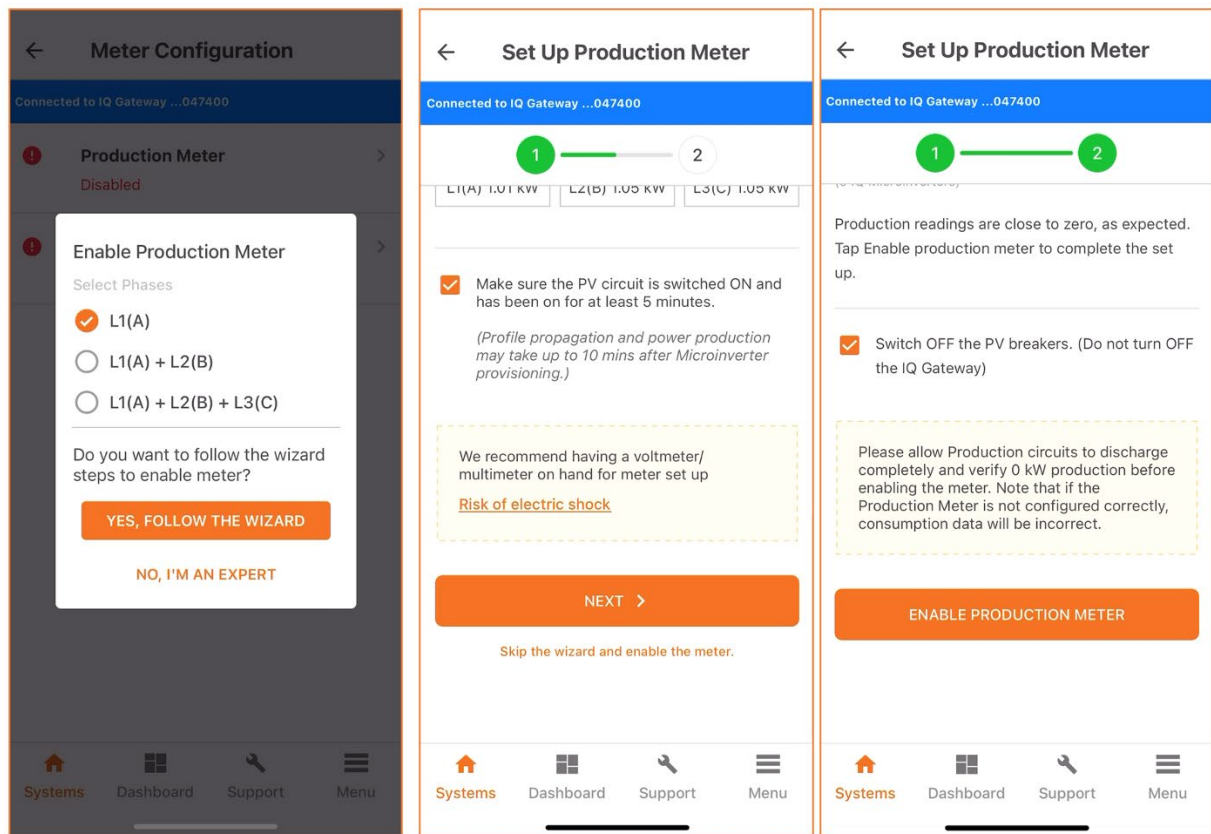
← Meter Configuration

Connected to IQ Gateway ...047400

Production Meter

Disabled

Enable Production Meter

Select Phases

L1(A)

L1(A) + L2(B)

L1(A) + L2(B) + L3(C)

Do you want to follow the wizard steps to enable meter?

YES, FOLLOW THE WIZARD

NO, I'M AN EXPERT

Systems Dashboard Support Menu

← Set Up Production Meter

Connected to IQ Gateway ...047400

1 2

L1(A) 1.01 kW L2(B) 1.05 kW L3(C) 1.05 kW

Make sure the PV circuit is switched ON and has been on for at least 5 minutes.

(Profile propagation and power production may take up to 10 mins after Microinverter provisioning.)

We recommend having a voltmeter/ multimeter on hand for meter set up

Risk of electric shock

NEXT >

Skip the wizard and enable the meter.

Systems Dashboard Support Menu

← Set Up Production Meter

Connected to IQ Gateway ...047400

1 2

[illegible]

Production readings are close to zero, as expected. Tap Enable production meter to complete the set up.

Switch OFF the PV breakers. (Do not turn OFF the IQ Gateway)

Please allow Production circuits to discharge completely and verify 0 kW production before enabling the meter. Note that if the Production Meter is not configured correctly, consumption data will be incorrect.

ENABLE PRODUCTION METER

Systems Dashboard Support Menu